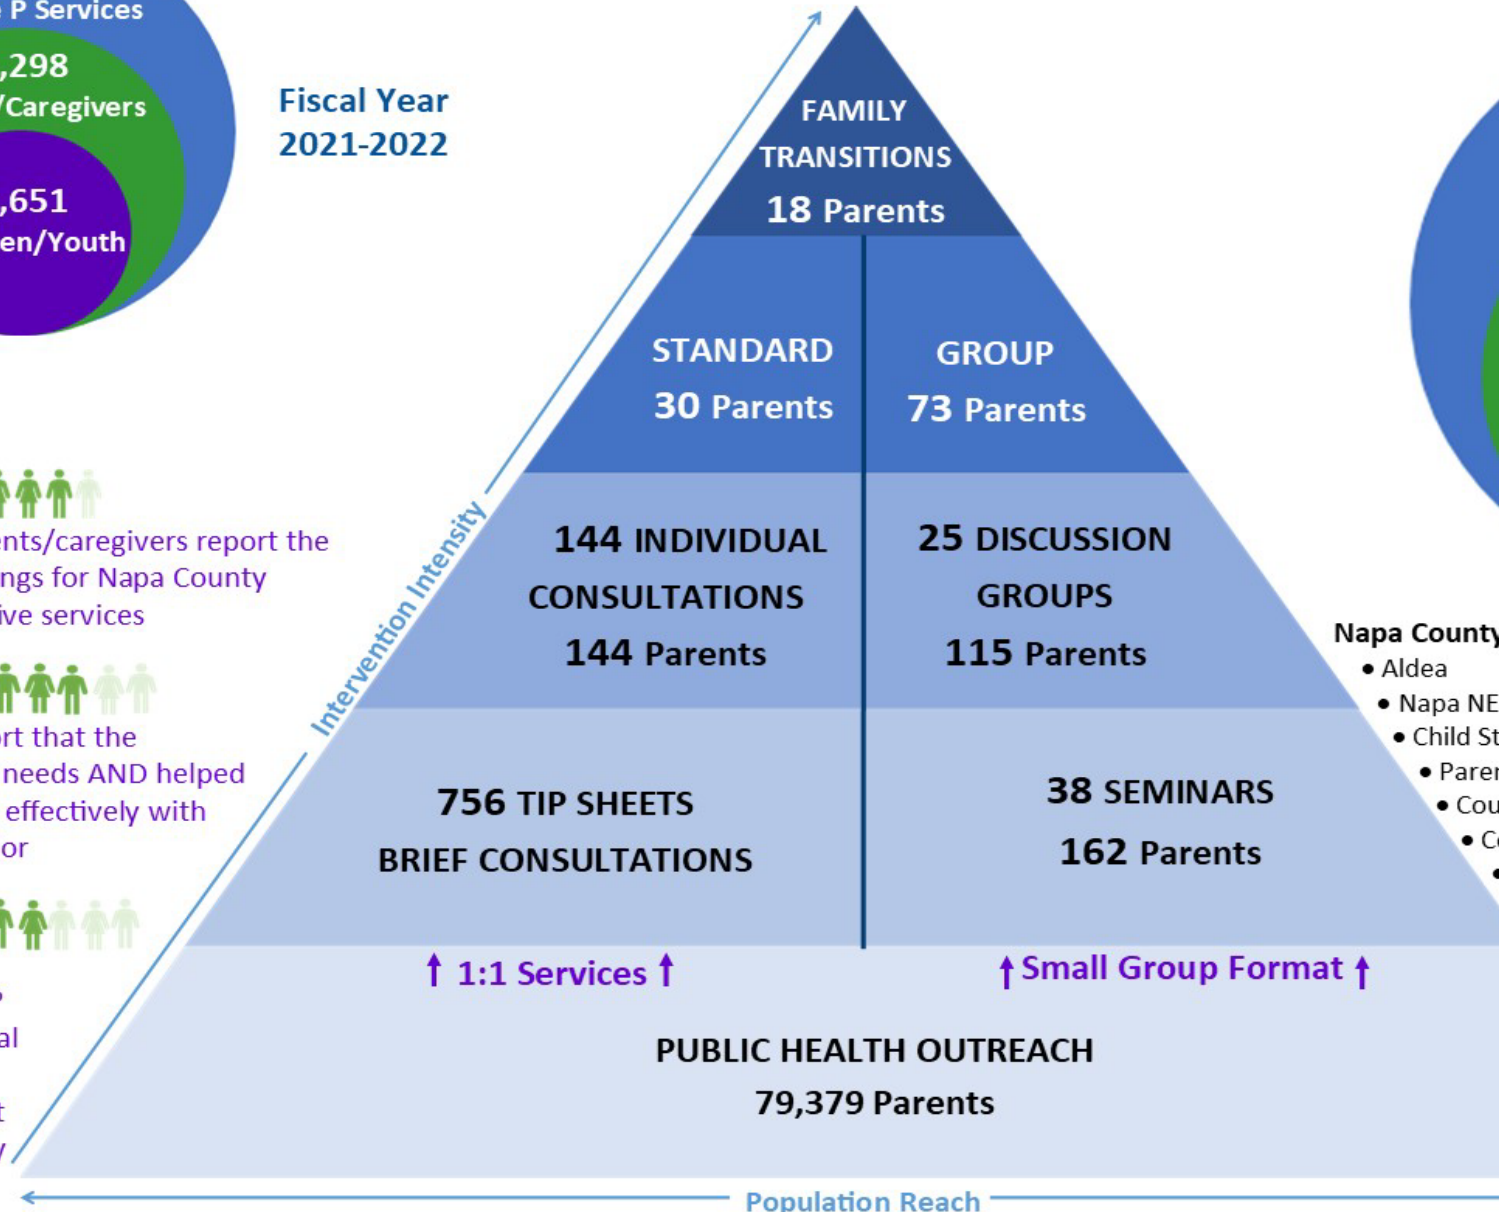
P Services
,298
/Caregivers
,651
en/Youth

Fiscal Year
2021-2022

FAMILY TRANSITIONS
18 Parents

STANDARD
30 Parents

GROUP
73 Parents

144 INDIVIDUAL CONSULTATIONS
144 Parents

25 DISCUSSION GROUPS
115 Parents

756 TIP SHEETS
BRIEF CONSULTATIONS

38 SEMINARS
162 Parents

1:1 Services

Small Group Format

PUBLIC HEALTH OUTREACH
79,379 Parents

Intervention Intensity

Population Reach

nts/caregivers report the ngs for Napa County ive services

rt that the needs AND helped effectively with or

al

t

Napa County
• Aldea
• Napa NE
• Child St
• Parer
• Cou
• C